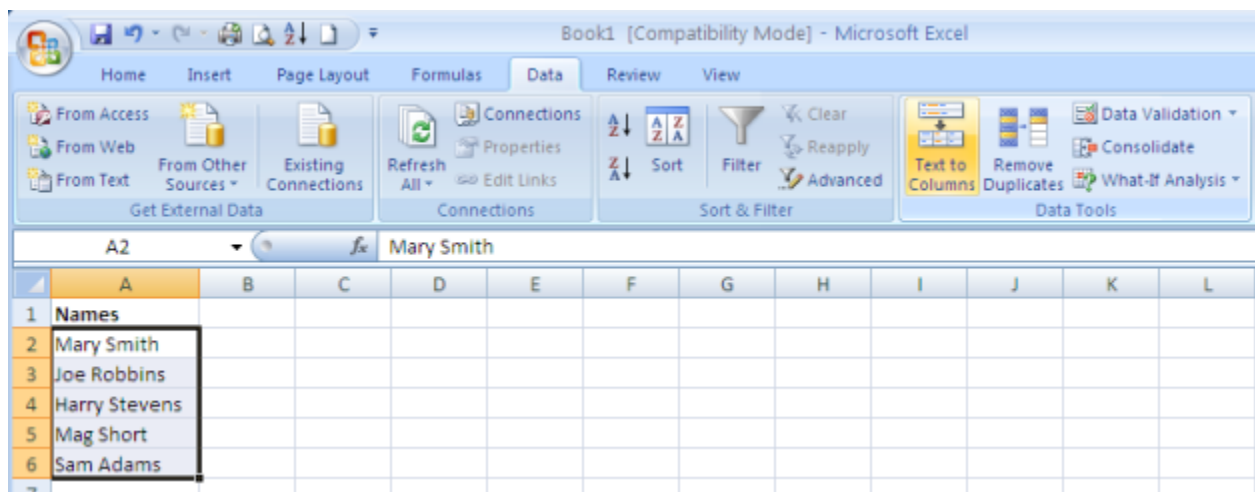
Book1 [Compatibility Mode] - Microsoft Excel

Home Insert Page Layout Formulas Data Review View

From Access
From Web
From Text
From Other Sources
Existing Connections
Get External Data

Refresh All
Connections
Properties
Edit Links
Connections

Sort
Filter
Clear
Reapply
Advanced
Sort & Filter

Text to Columns
Remove Duplicates
Data Validation
Consolidate
What-If Analysis
Data Tools

A2 $f_x$ Mary Smith

| | A | B | C | D | E | F | G | H | I | J | K | L |
|---|---|---|---|---|---|---|---|---|---|---|---|---|
| 1 | Names | | | | | | | | | | | |
| 2 | Mary Smith | | | | | | | | | | | |
| 3 | Joe Robbins | | | | | | | | | | | |
| 4 | Harry Stevens | | | | | | | | | | | |
| 5 | Mag Short | | | | | | | | | | | |
| 6 | Sam Adams | | | | | | | | | | | |